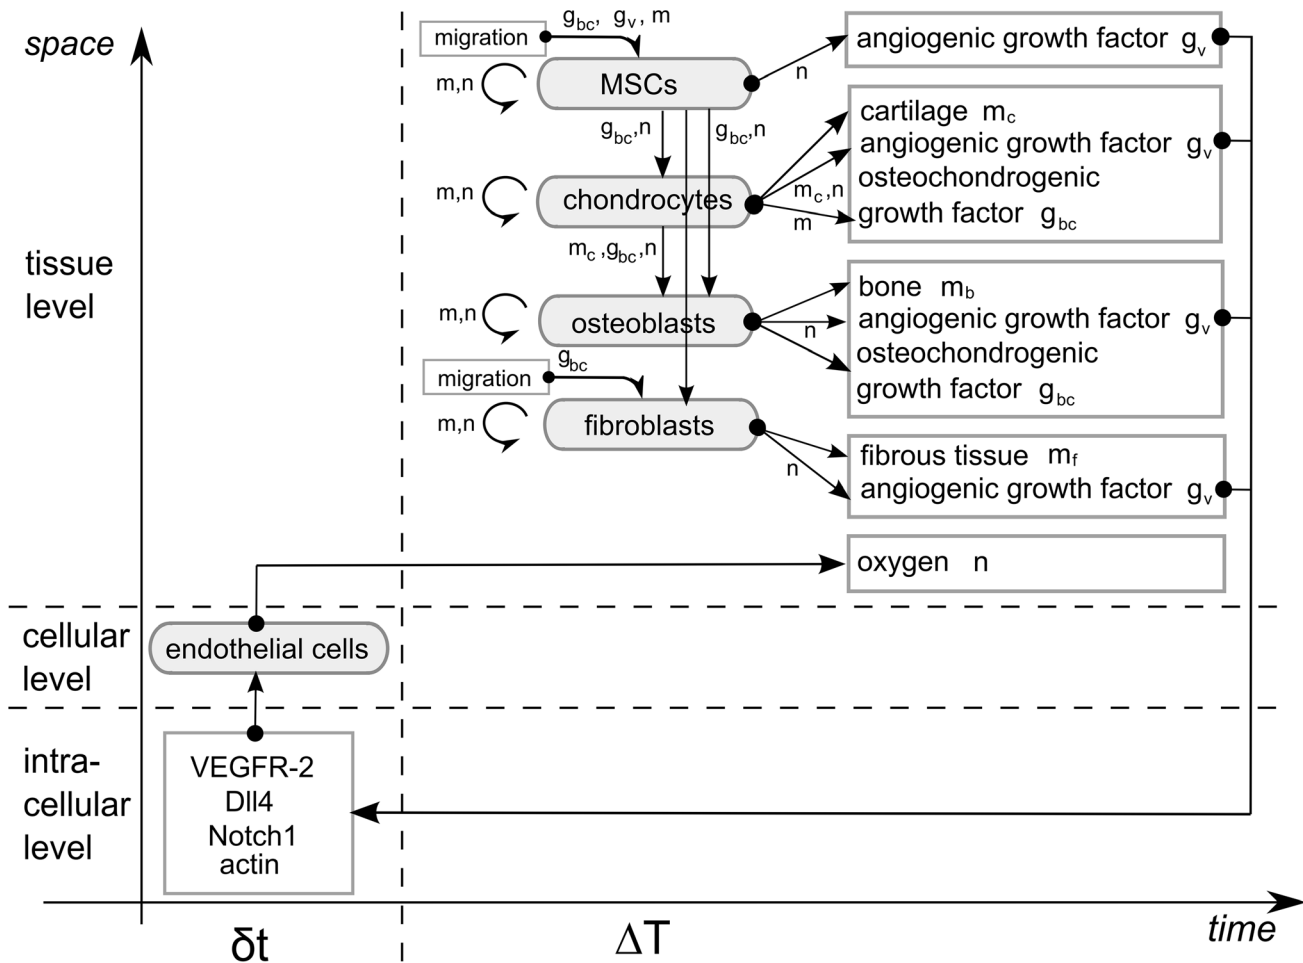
space

migration $g_{bc}$, $g_v$, m

m,n MSCs n angiogenic growth factor $g_v$

$g_{bc}$,n $g_{bc}$,n

m,n chondrocytes $m_c$,n m

cartilage $m_c$
angiogenic growth factor $g_v$
osteochondrogenic growth factor $g_{bc}$

tissue level

$m_c$,$g_{bc}$,n

m,n osteoblasts n

bone $m_b$
angiogenic growth factor $g_v$
osteochondrogenic growth factor $g_{bc}$

migration $g_{bc}$

m,n fibroblasts n

fibrous tissue $m_f$
angiogenic growth factor $g_v$

oxygen n

cellular level

endothelial cells

intra-cellular level

VEGFR-2
Dll4
Notch1
actin

δt

ΔT

time